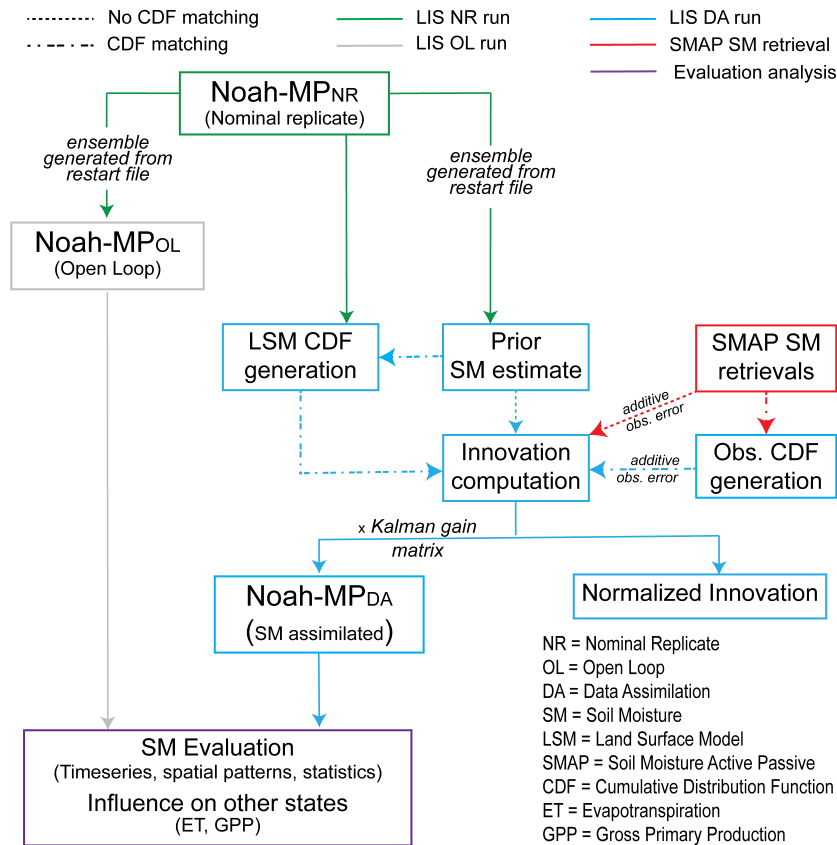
No CDF matching
CDF matching
LIS NR run
LIS OL run
LIS DA run
SMAP SM retrieval
Evaluation analysis

Noah-MP$_{NR}$
(Nominal replicate)

ensemble generated from restart file

ensemble generated from restart file

Noah-MP$_{OL}$
(Open Loop)

LSM CDF generation

Prior SM estimate

SMAP SM retrievals

additive obs. error

Innovation computation

additive obs. error

Obs. CDF generation

x Kalman gain matrix

Noah-MP$_{DA}$
(SM assimilated)

Normalized Innovation

NR = Nominal Replicate
OL = Open Loop
DA = Data Assimilation
SM = Soil Moisture
LSM = Land Surface Model
SMAP = Soil Moisture Active Passive
CDF = Cumulative Distribution Function
ET = Evapotranspiration
GPP = Gross Primary Production

SM Evaluation
(Timeseries, spatial patterns, statistics)
Influence on other states
(ET, GPP)